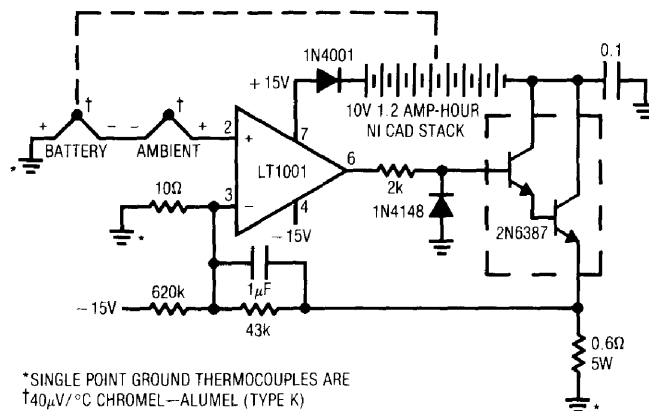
1N4001
0.1
+15V
10V 1.2 AMP-HOUR
NI CAD STACK
+ − − +
†
†
2
7
BATTERY
AMBIENT
*
LT1001
6
10Ω
3
4
2k
1N4148
2N6387
*
−15V
1μF
−15V
620k
43k
0.6Ω
5W
*
*SINGLE POINT GROUND THERMOCOUPLES ARE
†40μV/°C CHROMEL—ALUMEL (TYPE K)